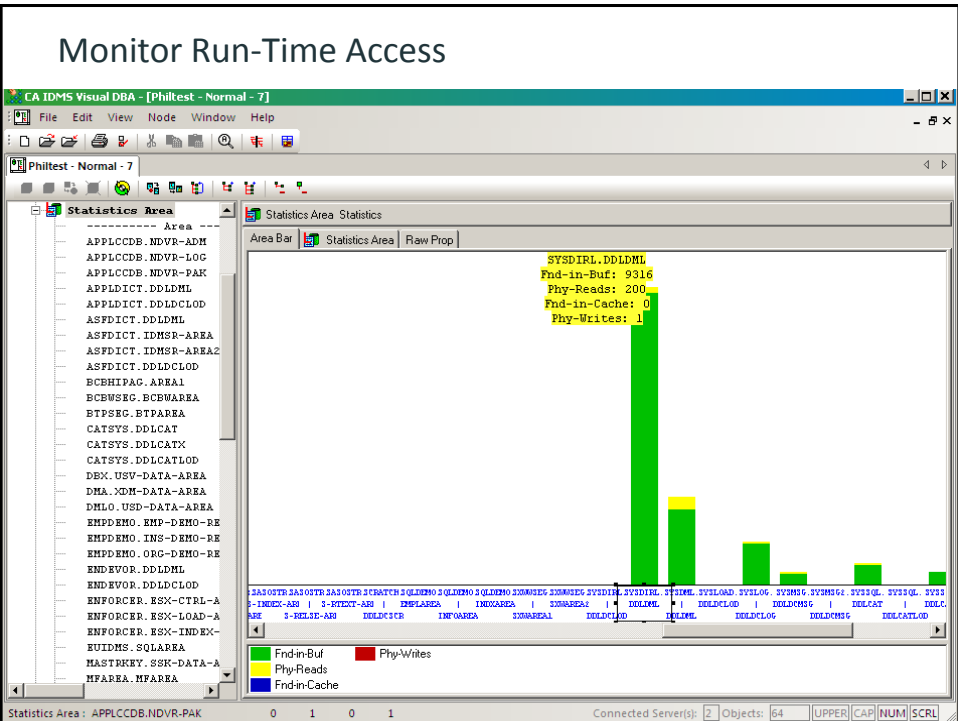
Monitor Run-Time Access

CA IDMS Visual DBA - [Philtest - Normal - 7]

File Edit View Node Window Help

Philtest - Normal - 7

Statistics Area
---------- Area ---
APPLCCDB.NDVR-ADM
APPLCCDB.NDVR-LOG
APPLCCDB.NDVR-PAK
APPLDICT.DDLDML
APPLDICT.DDLDCLOD
ASFDICT.DDLDML
ASFDICT.IDMSR-AREA
ASFDICT.IDMSR-AREA2
ASFDICT.DDLDCLOD
BCBHIPAG.AREA1
BCBWSEG.BCBWAREA
BTPSEG.BTPAREA
CATSYS.DDLCAT
CATSYS.DDLCATX
CATSYS.DDLCATLOD
DBX.USV-DATA-AREA
DMA.XDM-DATA-AREA
DMLO.USD-DATA-AREA
EMPDEMO.EMP-DEMO-RE
EMPDEMO.INS-DEMO-RE
EMPDEMO.ORG-DEMO-RE
ENDEVOR.DDLDML
ENDEVOR.DDLDCLOD
ENFORCER.ESX-CTRL-A
ENFORCER.ESX-LOAD-A
ENFORCER.ESX-INDEX-
EUIDMS.SQLAREA
MASTRKEY.SSK-DATA-A
MFAREA.MFAREA

Statistics Area Statistics

Area Bar | Statistics Area | Raw Prop

SYSDIRL.DDLDML
Fnd-in-Buf: 9316
Phy-Reads: 200
Fnd-in-Cache: 0
Phy-Writes: 1

SASOSTR SASOSTR SASOSTR SCRATCH SQLDEMO SQLDEMO SQLDEMO SXWASEG SXWASEG SYSDIRL SYSDIRL SYSDML SYSLOAD SYSLOG SYSMSG SYSMSG2 SYSSQL SYSSQL SYSS
S-INDEX-ARI | S-RTEXT-ARI | EMPLAREA | INDXAREA | SXWAREA2 | DDLDML | DDLDCLOD | DDLDCMSG | DDLCAT | DDLC
ARE S-RELSE-ARI DDLDCSCR INFOAREA SXWAREA1 DDLDCLOD DDLDML DDLDCLOG DDLDCMSG DDLCATLOD

Fnd-in-Buf
Phy-Writes
Phy-Reads
Fnd-in-Cache

Statistics Area : APPLCCDB.NDVR-PAK 0 1 0 1 Connected Server(s): 2 Objects: 64 UPPER CAP NUM SCRL